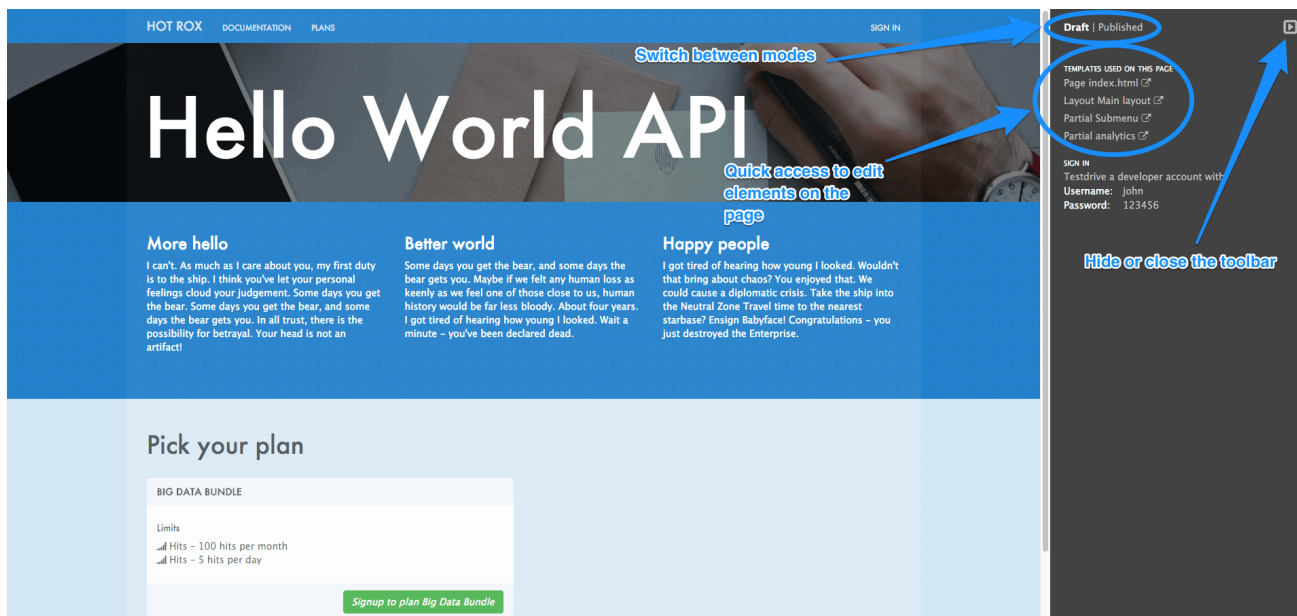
HOT ROX DOCUMENTATION PLANS SIGN IN

Hello World API

Switch between modes

Quick access to edit elements on the page

Hide or close the toolbar

Draft | Published

TEMPLATES USED ON THIS PAGE
Page index.html
Layout Main layout
Partial Submenu
Partial analytics

SIGN IN
Testdrive a developer account with
Username: john
Password: 123456

More hello
I can't. As much as I care about you, my first duty is to the ship. I think you've let your personal feelings cloud your judgement. Some days you get the bear. Some days you get the bear, and some days the bear gets you. In all trust, there is the possibility for betrayal. Your head is not an artifact!

Better world
Some days you get the bear, and some days the bear gets you. Maybe if we felt any human loss as keenly as we feel one of those close to us, human history would be far less bloody. About four years. I got tired of hearing how young I looked. Wait a minute - you've been declared dead.

Happy people
I got tired of hearing how young I looked. Wouldn't that bring about chaos? You enjoyed that. We could cause a diplomatic crisis. Take the ship into the Neutral Zone Travel time to the nearest starbase? Ensign Babyface! Congratulations – you just destroyed the Enterprise.

Pick your plan

BIG DATA BUNDLE

Limits
Hits – 100 hits per month
Hits – 5 hits per day

Signup to plan Big Data Bundle